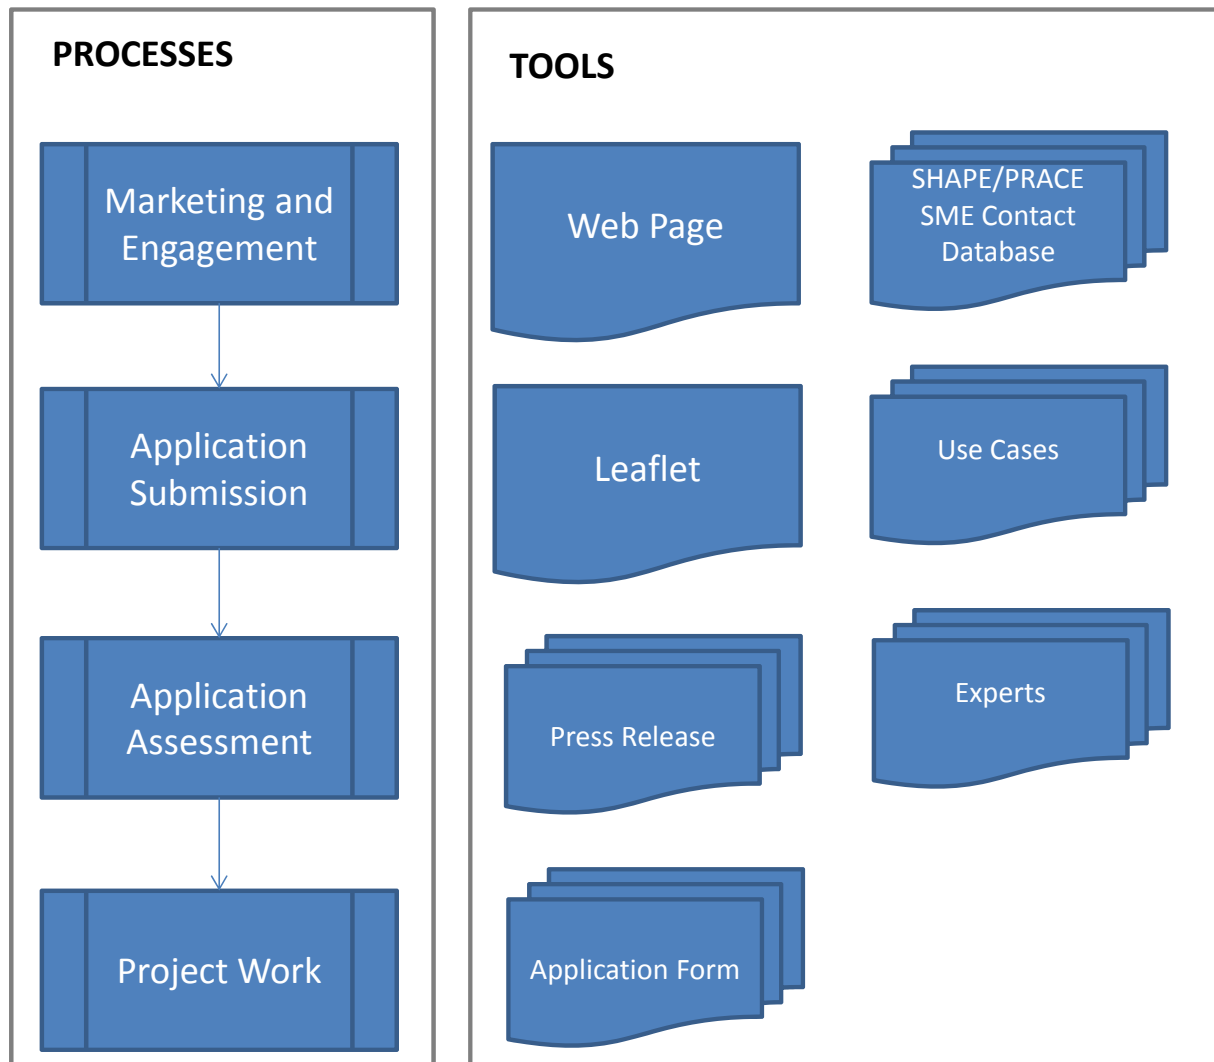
PROCESSES

Marketing and Engagement

Application Submission

Application Assessment

Project Work

TOOLS

Web Page

SHAPE/PRACE SME Contact Database

Leaflet

Use Cases

Press Release

Experts

Application Form